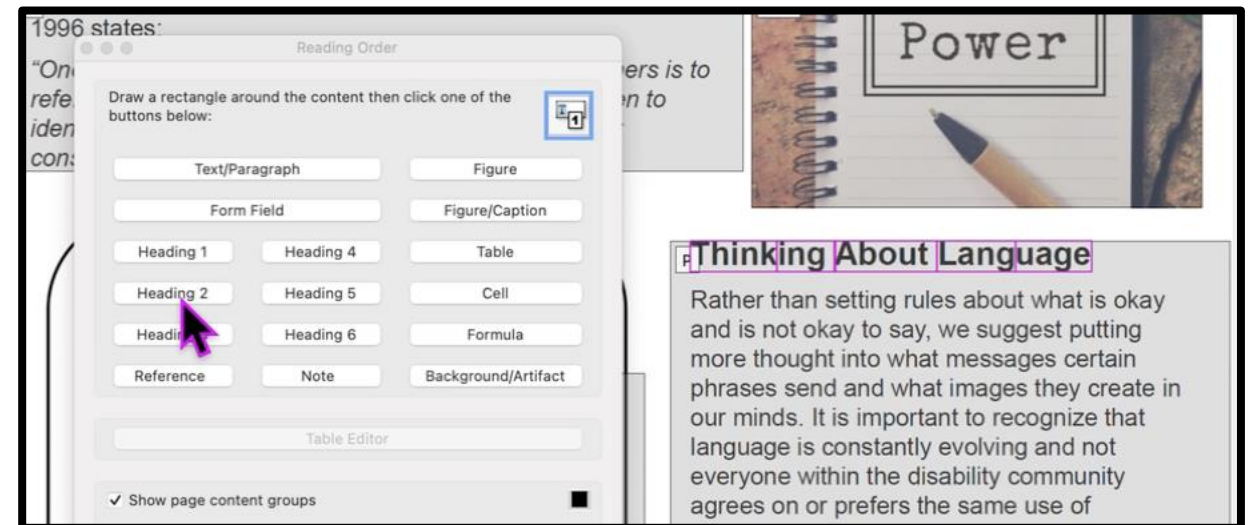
1996 states:

"On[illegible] ers is to refe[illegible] en to iden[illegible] cons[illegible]

Reading Order

Draw a rectangle around the content then click one of the buttons below:

Text/Paragraph
Figure
Form Field
Figure/Caption
Heading 1
Heading 4
Table
Heading 2
Heading 5
Cell
Headi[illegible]
Heading 6
Formula
Reference
Note
Background/Artifact

Table Editor

✓ Show page content groups

Power

P Thinking About Language

Rather than setting rules about what is okay and is not okay to say, we suggest putting more thought into what messages certain phrases send and what images they create in our minds. It is important to recognize that language is constantly evolving and not everyone within the disability community agrees on or prefers the same use of